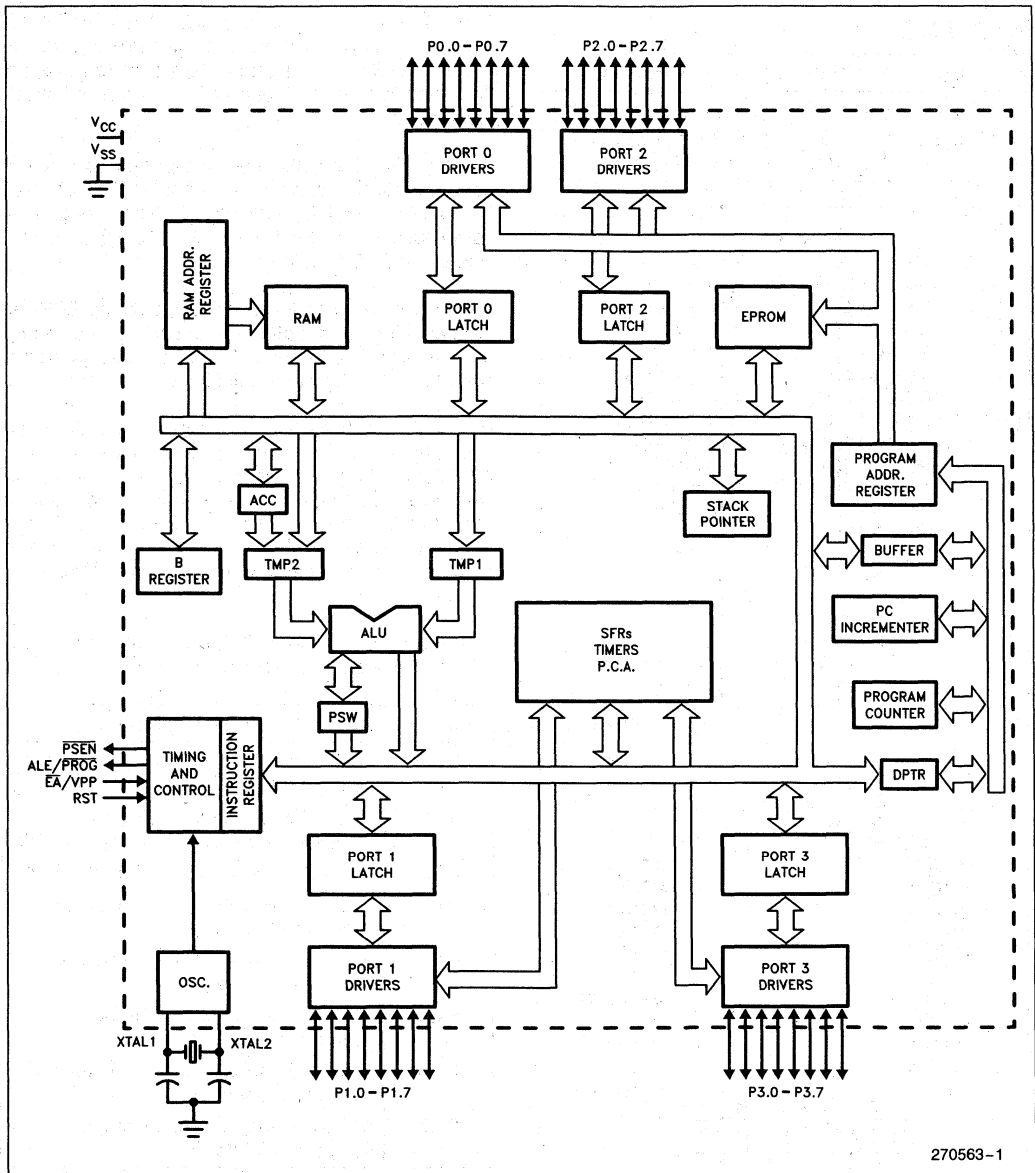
P0.0 – P0.7
P2.0 – P2.7
$V_{CC}$
$V_{SS}$
PORT 0 DRIVERS
PORT 2 DRIVERS
RAM ADDR. REGISTER
RAM
PORT 0 LATCH
PORT 2 LATCH
EPROM
PROGRAM ADDR. REGISTER
ACC
STACK POINTER
B REGISTER
TMP2
TMP1
BUFFER
ALU
SFRs TIMERS P.C.A.
PC INCREMENTER
PSW
PROGRAM COUNTER
$\overline{PSEN}$
ALE/$\overline{PROG}$
$\overline{EA}$/VPP
RST
TIMING AND CONTROL
INSTRUCTION REGISTER
DPTR
PORT 1 LATCH
PORT 3 LATCH
OSC.
PORT 1 DRIVERS
PORT 3 DRIVERS
XTAL1
XTAL2
P1.0 – P1.7
P3.0 – P3.7
270563–1